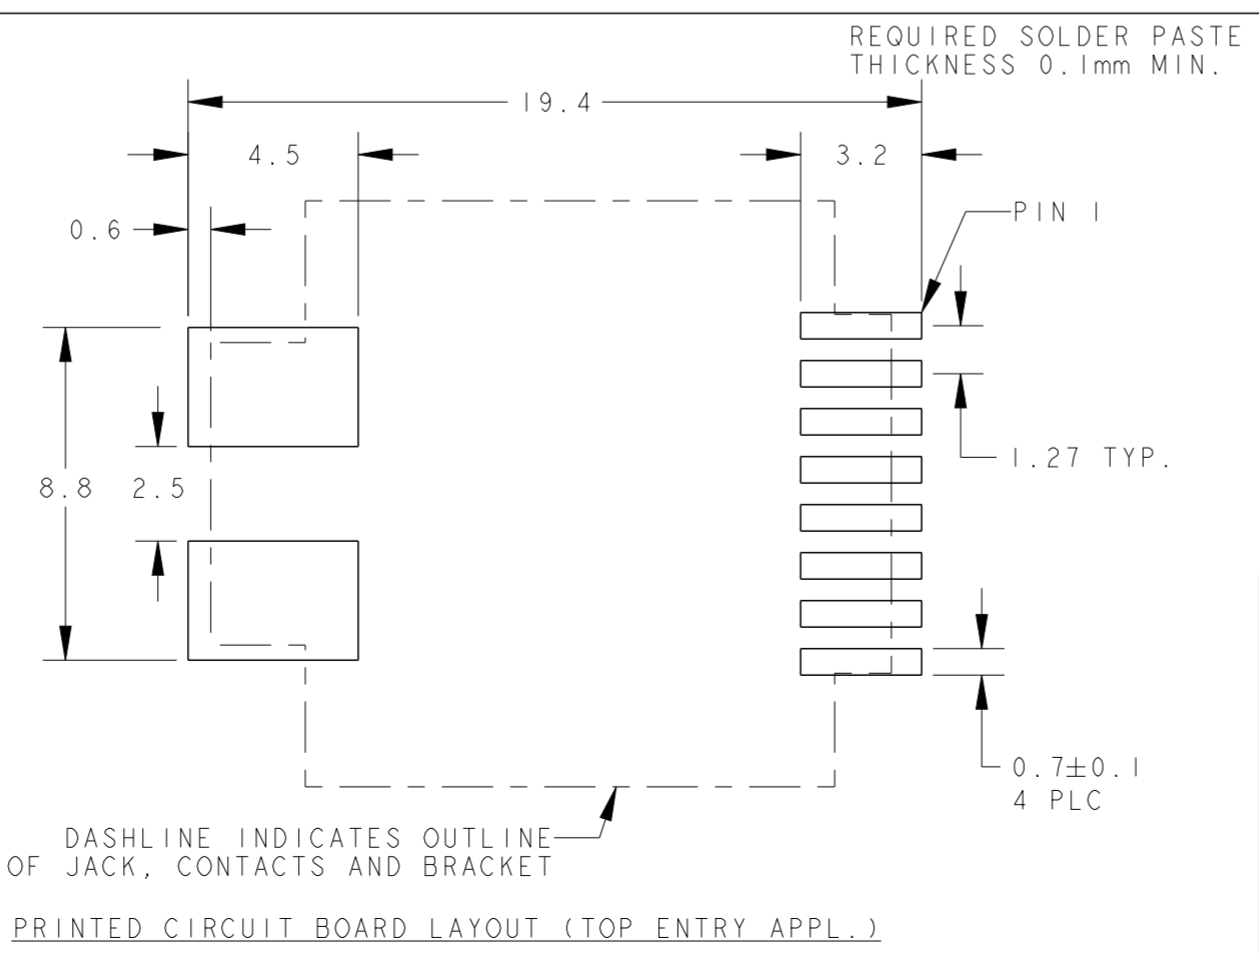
REQUIRED SOLDER PASTE THICKNESS 0.1mm MIN.

19.4

4.5

3.2

0.6

PIN 1

1.27 TYP.

8.8

2.5

0.7±0.1
4 PLC

DASHLINE INDICATES OUTLINE OF JACK, CONTACTS AND BRACKET

PRINTED CIRCUIT BOARD LAYOUT (TOP ENTRY APPL.)